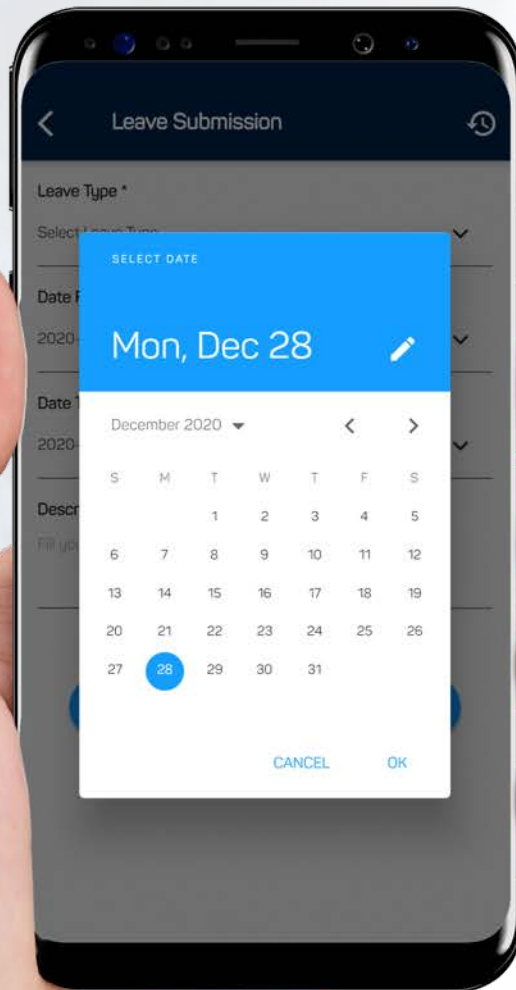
Leave Submission

Leave Type *

Select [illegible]

Date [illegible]

2020-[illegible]

Date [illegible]

2020-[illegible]

Descr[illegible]

Fill yo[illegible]

SELECT DATE

Mon, Dec 28

December 2020

| S | M | T | W | T | F | S |
|---|---|---|---|---|---|---|
| | | 1 | 2 | 3 | 4 | 5 |
| 6 | 7 | 8 | 9 | 10 | 11 | 12 |
| 13 | 14 | 15 | 16 | 17 | 18 | 19 |
| 20 | 21 | 22 | 23 | 24 | 25 | 26 |
| 27 | 28 | 29 | 30 | 31 | | |

CANCEL OK